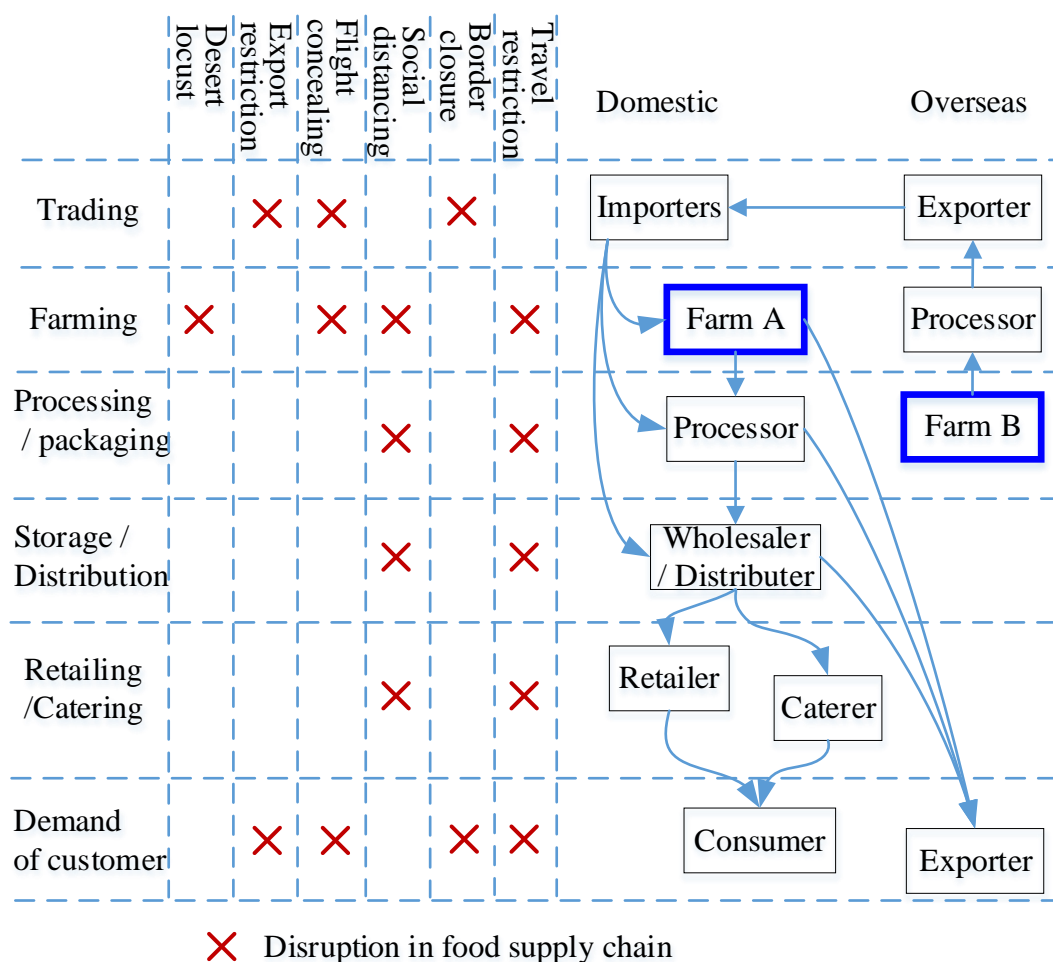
| | Desert locust | Export restriction | Flight concealing | Social distancing | Border closure | Travel restriction |
|---|---|---|---|---|---|---|
| Trading | | ✕ | ✕ | | ✕ | |
| Farming | ✕ | | ✕ | ✕ | | ✕ |
| Processing / packaging | | | | ✕ | | ✕ |
| Storage / Distribution | | | | ✕ | | ✕ |
| Retailing /Catering | | | | ✕ | | ✕ |
| Demand of customer | | ✕ | ✕ | | ✕ | ✕ |

Domestic

Overseas

Importers

Exporter

Farm A

Processor

Processor

Farm B

Wholesaler / Distributer

Retailer

Caterer

Consumer

Exporter

✕ Disruption in food supply chain